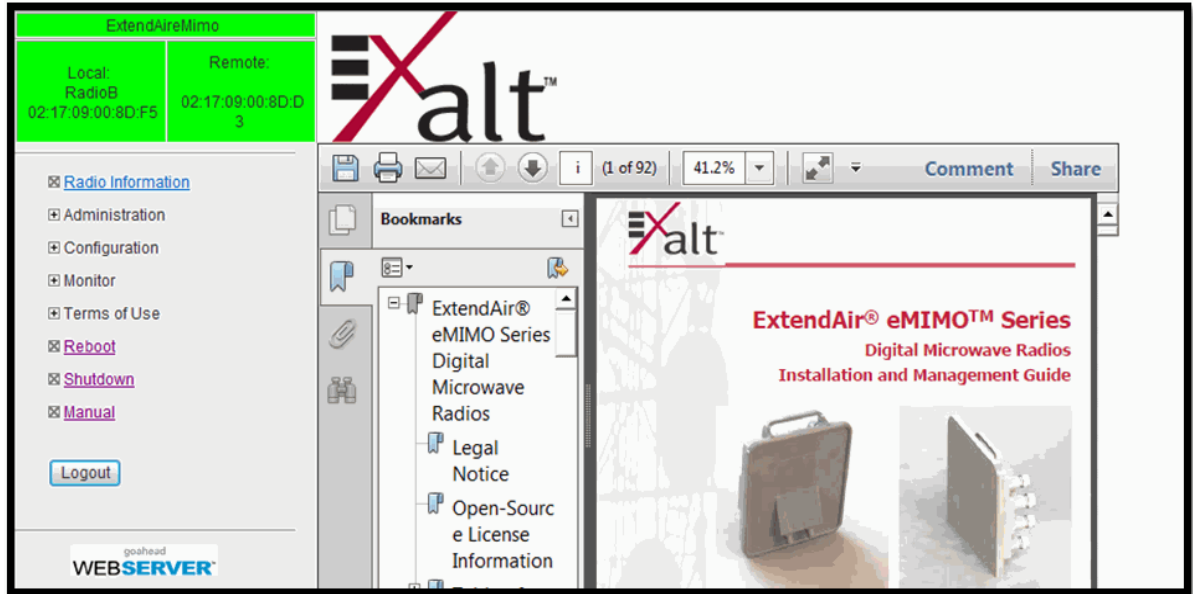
ExtendAireMimo

Local:
RadioB
02:17:09:00:8D:F5

Remote:
02:17:09:00:8D:D3

⊠ Radio Information
⊞ Administration
⊞ Configuration
⊞ Monitor
⊞ Terms of Use
⊠ Reboot
⊠ Shutdown
⊠ Manual

Logout

goahead
WEBSERVER™

Exalt™

i (1 of 92) 41.2% Comment Share

Bookmarks

ExtendAir® eMIMO Series Digital Microwave Radios

Legal Notice

Open-Source License Information

Exalt

ExtendAir® eMIMO™ Series
Digital Microwave Radios
Installation and Management Guide